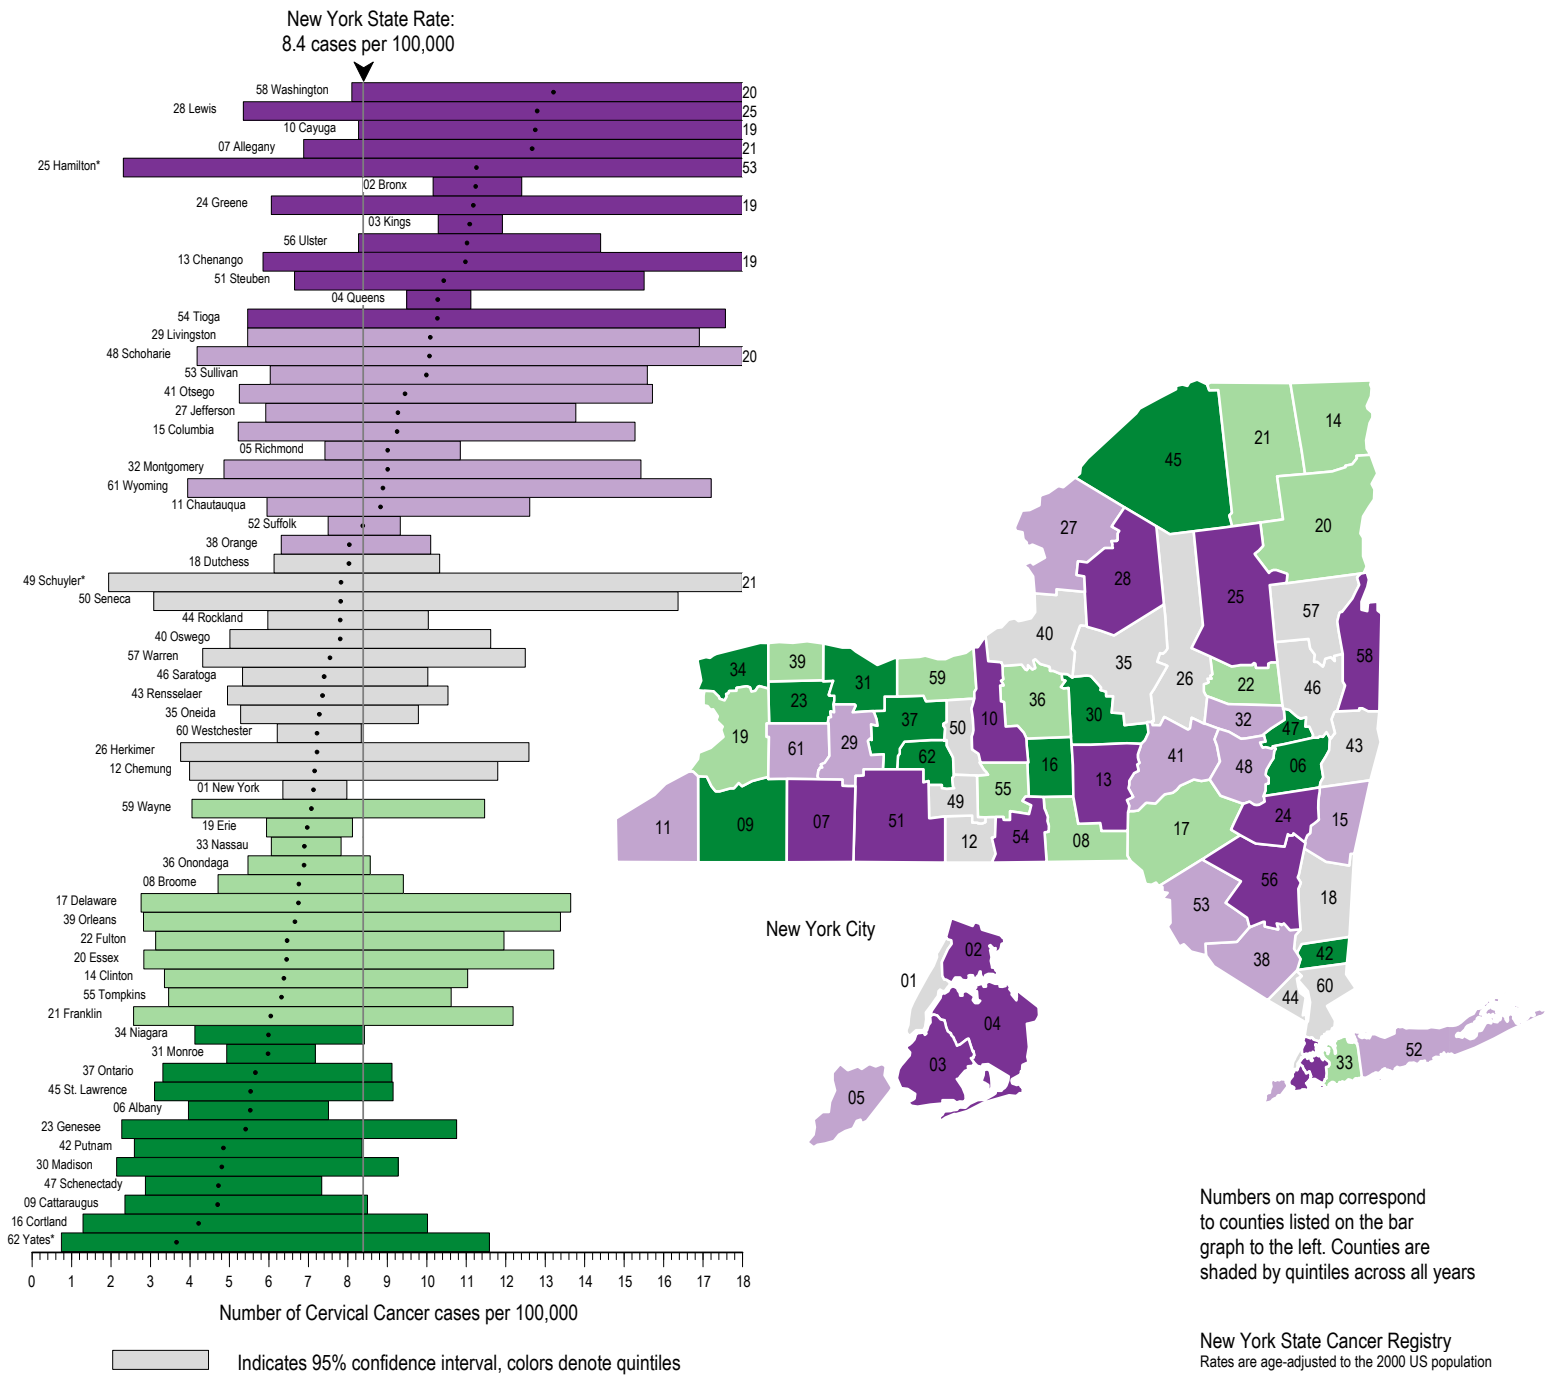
New York State Rate:
8.4 cases per 100,000

58 Washington 20
28 Lewis 25
10 Cayuga 19
07 Allegany 21
25 Hamilton* 53
02 Bronx
24 Greene 19
03 Kings
56 Ulster
13 Chenango 19
51 Steuben
04 Queens
54 Tioga
29 Livingston
48 Schoharie 20
53 Sullivan
41 Otsego
27 Jefferson
15 Columbia
05 Richmond
32 Montgomery
61 Wyoming
11 Chautauqua
52 Suffolk
38 Orange
18 Dutchess
49 Schuyler* 21
50 Seneca
44 Rockland
40 Oswego
57 Warren
46 Saratoga
43 Rensselaer
35 Oneida
60 Westchester
26 Herkimer
12 Chemung
01 New York
59 Wayne
19 Erie
33 Nassau
36 Onondaga
08 Broome
17 Delaware
39 Orleans
22 Fulton
20 Essex
14 Clinton
55 Tompkins
21 Franklin
34 Niagara
31 Monroe
37 Ontario
45 St. Lawrence
06 Albany
23 Genesee
42 Putnam
30 Madison
47 Schenectady
09 Cattaraugus
16 Cortland
62 Yates*

0 1 2 3 4 5 6 7 8 9 10 11 12 13 14 15 16 17 18

Number of Cervical Cancer cases per 100,000

Indicates 95% confidence interval, colors denote quintiles

45 21 14 27 28 25 20 57 58 40 35 26 22 46 34 39 31 59 36 30 32 47 43 23 37 50 10 19 61 29 62 16 13 41 48 06 55 49 11 09 07 51 12 54 08 17 24 15 56 18 53 38 42 44 60 33 52

New York City
01 02 04 03 05

Numbers on map correspond to counties listed on the bar graph to the left. Counties are shaded by quintiles across all years

New York State Cancer Registry
Rates are age-adjusted to the 2000 US population